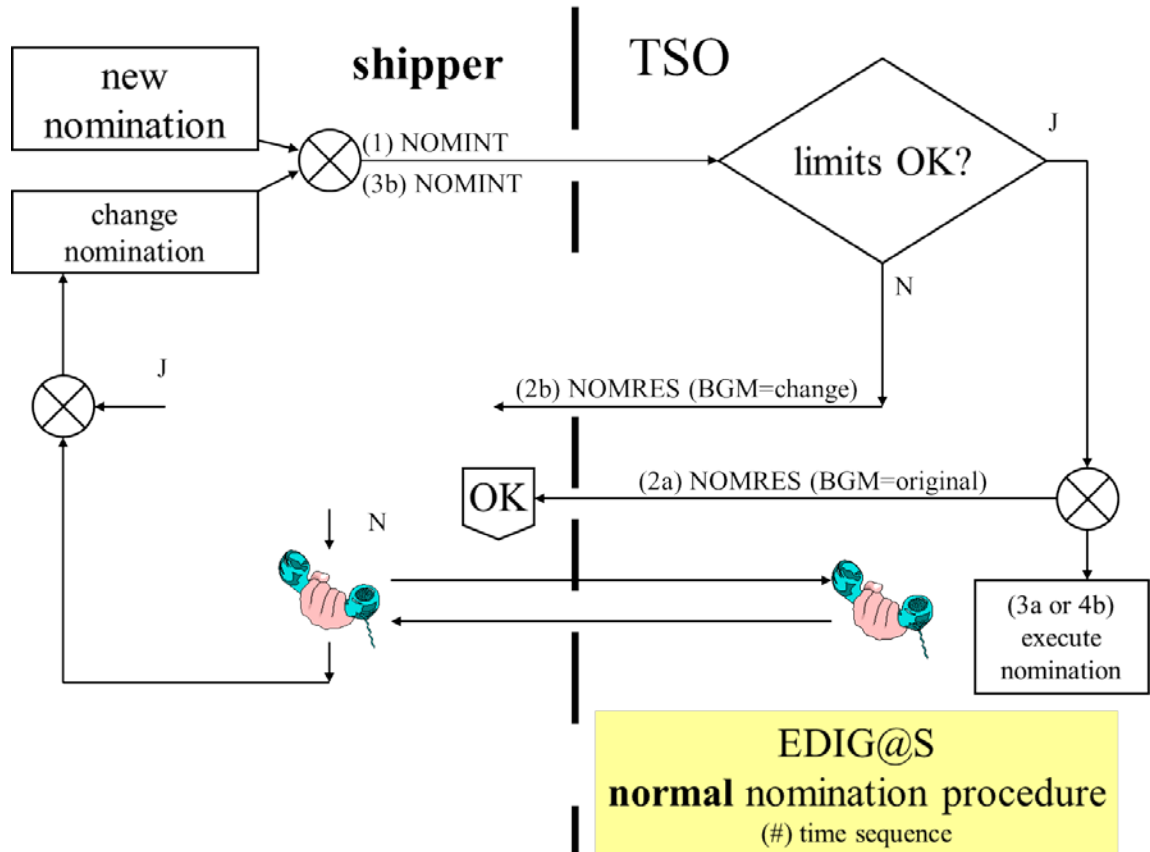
new nomination

shipper

TSO

(1) NOMINT
(3b) NOMINT

limits OK?

J

change nomination

N

J

(2b) NOMRES (BGM=change)

OK

(2a) NOMRES (BGM=original)

N

(3a or 4b) execute nomination

EDIG@S
**normal** nomination procedure
(#) time sequence